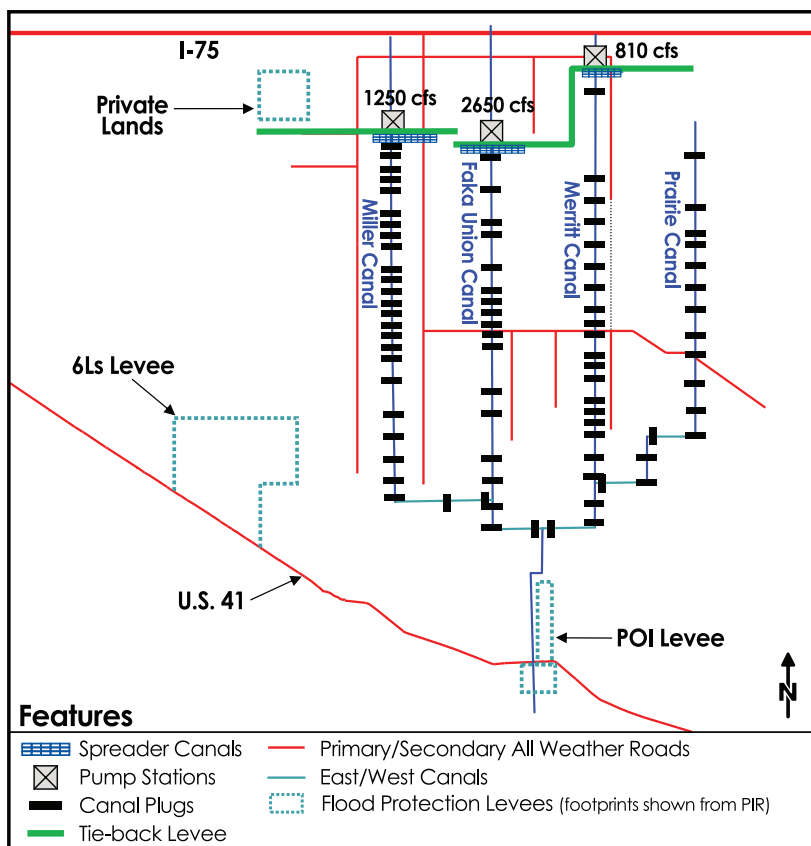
I-75

Private Lands

1250 cfs

2650 cfs

810 cfs

Miller Canal

Faka Union Canal

Merritt Canal

Prairie Canal

6Ls Levee

U.S. 41

POI Levee

N

Features

Spreader Canals

Pump Stations

Canal Plugs

Tie-back Levee

Primary/Secondary All Weather Roads

East/West Canals

Flood Protection Levees (footprints shown from PIR)